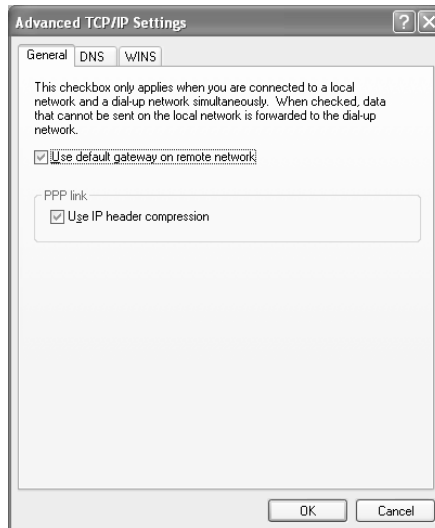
Advanced TCP/IP Settings

?

X

General | DNS | WINS

This checkbox only applies when you are connected to a local network and a dial-up network simultaneously. When checked, data that cannot be sent on the local network is forwarded to the dial-up network.

Use default gateway on remote network

PPP link

Use IP header compression

OK

Cancel